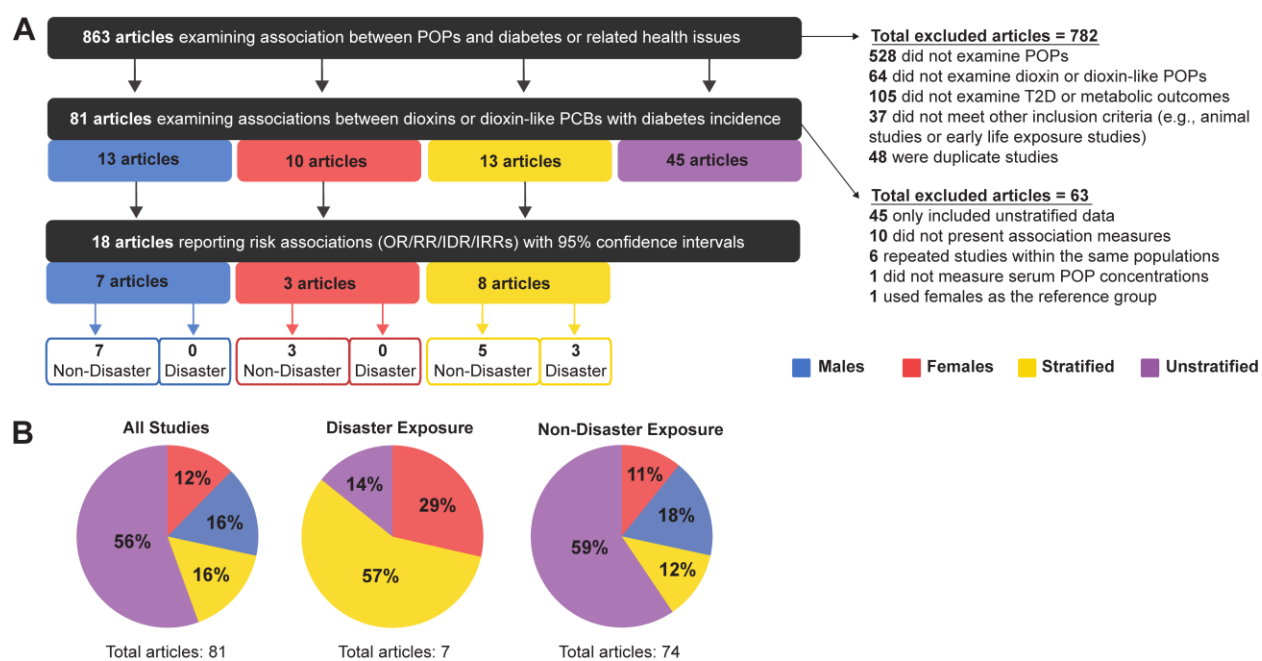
A

863 articles examining association between POPs and diabetes or related health issues

Total excluded articles = 782
528 did not examine POPs
64 did not examine dioxin or dioxin-like POPs
105 did not examine T2D or metabolic outcomes
37 did not meet other inclusion criteria (e.g., animal studies or early life exposure studies)
48 were duplicate studies

81 articles examining associations between dioxins or dioxin-like PCBs with diabetes incidence

13 articles | 10 articles | 13 articles | 45 articles

Total excluded articles = 63
45 only included unstratified data
10 did not present association measures
6 repeated studies within the same populations
1 did not measure serum POP concentrations
1 used females as the reference group

18 articles reporting risk associations (OR/RR/IDR/IRRs) with 95% confidence intervals

7 articles | 3 articles | 8 articles

7 Non-Disaster | 0 Disaster | 3 Non-Disaster | 0 Disaster | 5 Non-Disaster | 3 Disaster

Males Females Stratified Unstratified

B

All Studies
12%
16%
16%
56%
Total articles: 81

Disaster Exposure
14%
29%
57%
Total articles: 7

Non-Disaster Exposure
11%
18%
12%
59%
Total articles: 74